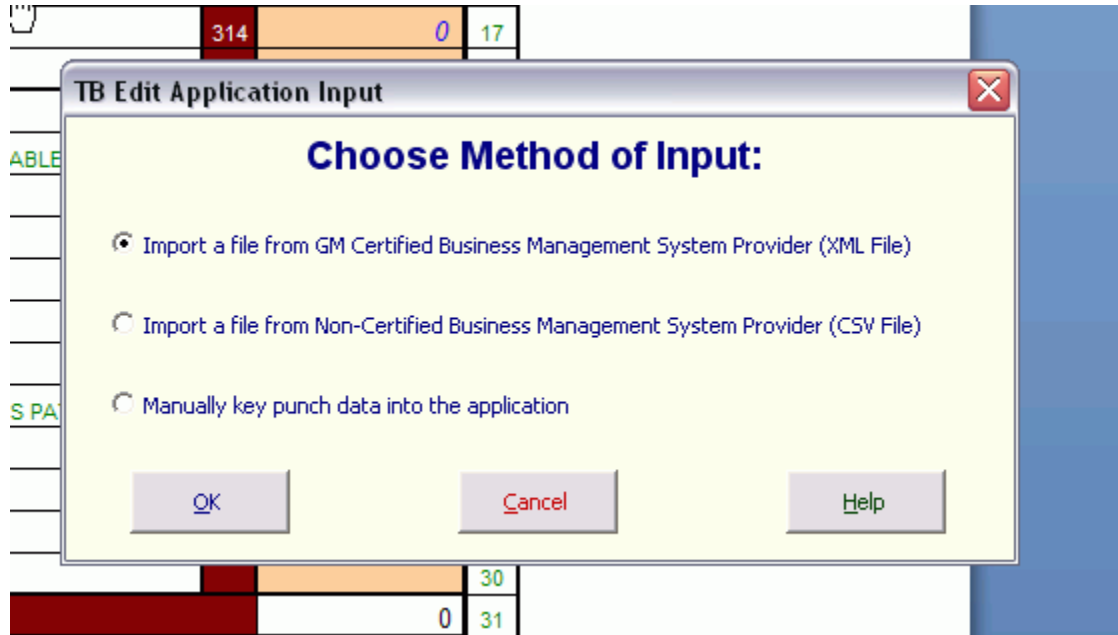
314 0 17

ABLE

S PA

TB Edit Application Input

Choose Method of Input:

Import a file from GM Certified Business Management System Provider (XML File)

Import a file from Non-Certified Business Management System Provider (CSV File)

Manually key punch data into the application

OK

Cancel

Help

30

0 31